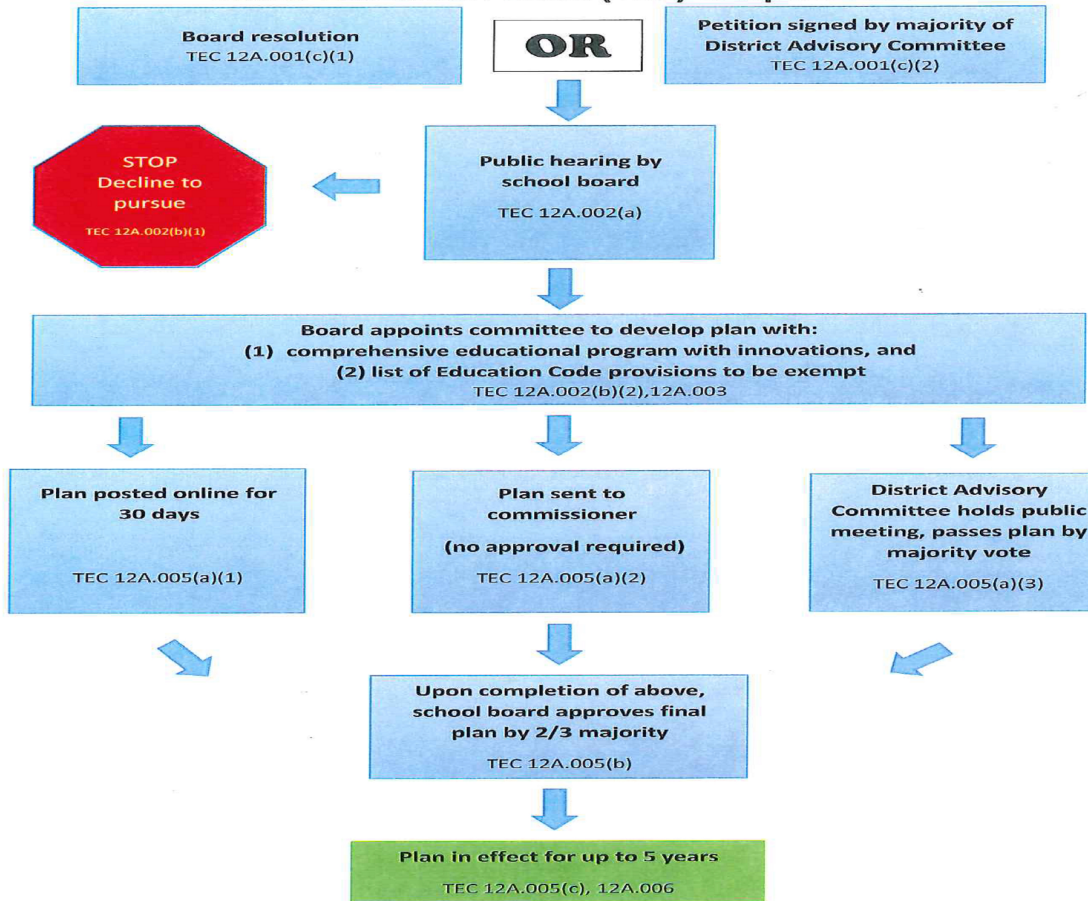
Board resolution
TEC 12A.001(c)(1)

OR

Petition signed by majority of District Advisory Committee
TEC 12A.001(c)(2)

STOP
Decline to pursue
TEC 12A.002(b)(1)

Public hearing by school board
TEC 12A.002(a)

Board appoints committee to develop plan with:
(1) comprehensive educational program with innovations, and
(2) list of Education Code provisions to be exempt
TEC 12A.002(b)(2),12A.003

Plan posted online for 30 days
TEC 12A.005(a)(1)

Plan sent to commissioner
(no approval required)
TEC 12A.005(a)(2)

District Advisory Committee holds public meeting, passes plan by majority vote
TEC 12A.005(a)(3)

Upon completion of above, school board approves final plan by 2/3 majority
TEC 12A.005(b)

Plan in effect for up to 5 years
TEC 12A.005(c), 12A.006